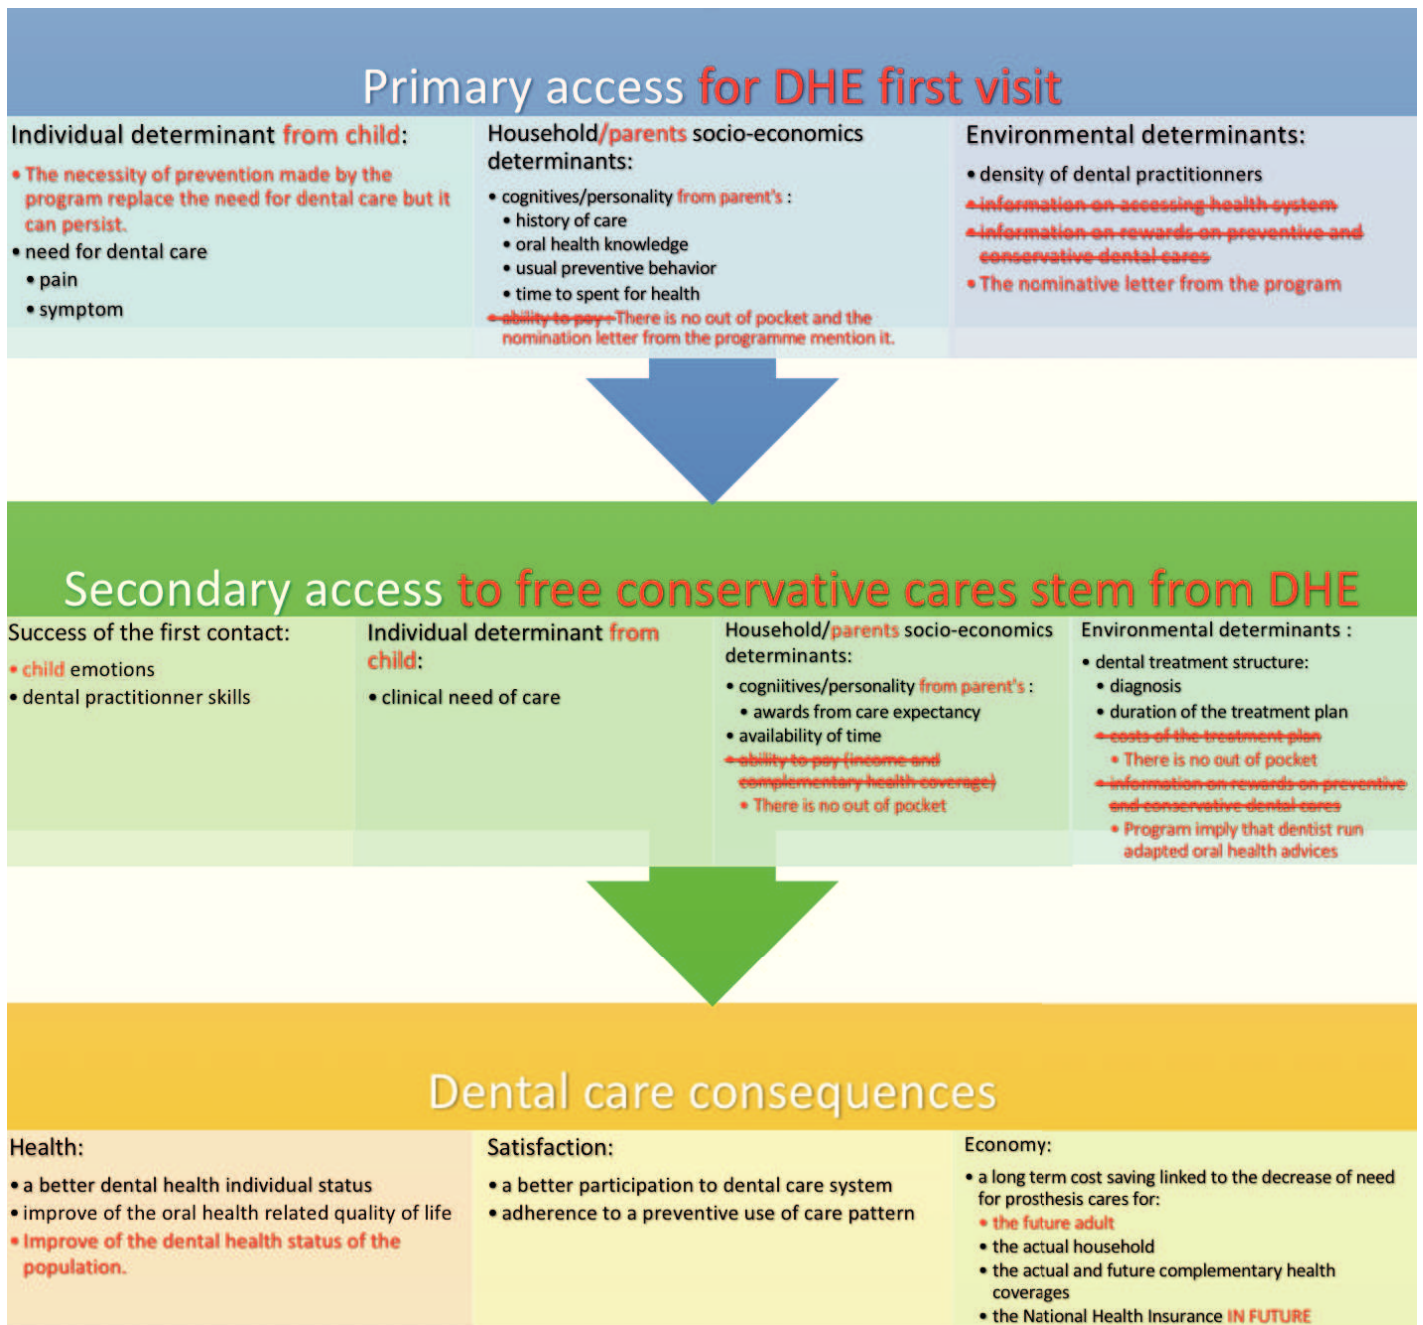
Primary access for DHE first visit

Individual determinant from child:

• The necessity of prevention made by the program replace the need for dental care but it can persist.
• need for dental care
  • pain
  • symptom

Household/parents socio-economics determinants:

• cognitives/personality from parent's :
  • history of care
  • oral health knowledge
  • usual preventive behavior
  • time to spent for health
• ability to pay : There is no out of pocket and the nomination letter from the programme mention it.

Environmental determinants:

• density of dental practitionners
• information on accessing health system
• information on rewards on preventive and conservative dental cares
• The nominative letter from the program

Secondary access to free conservative cares stem from DHE

Success of the first contact:

• child emotions
• dental practitionner skills

Individual determinant from child:

• clinical need of care

Household/parents socio-economics determinants:

• cogniitives/personality from parent's :
  • awards from care expectancy
• availability of time
• ability to pay (income and complementary health coverage)
  • There is no out of pocket

Environmental determinants :

• dental treatment structure:
  • diagnosis
  • duration of the treatment plan
• costs of the treatment plan
  • There is no out of pocket
• information on rewards on preventive and conservative dental cares
  • Program imply that dentist run adapted oral health advices

Dental care consequences

Health:

• a better dental health individual status
• improve of the oral health related quality of life
• Improve of the dental health status of the population.

Satisfaction:

• a better participation to dental care system
• adherence to a preventive use of care pattern

Economy:

• a long term cost saving linked to the decrease of need for prosthesis cares for:
  • the future adult
  • the actual household
  • the actual and future complementary health coverages
  • the National Health Insurance IN FUTURE